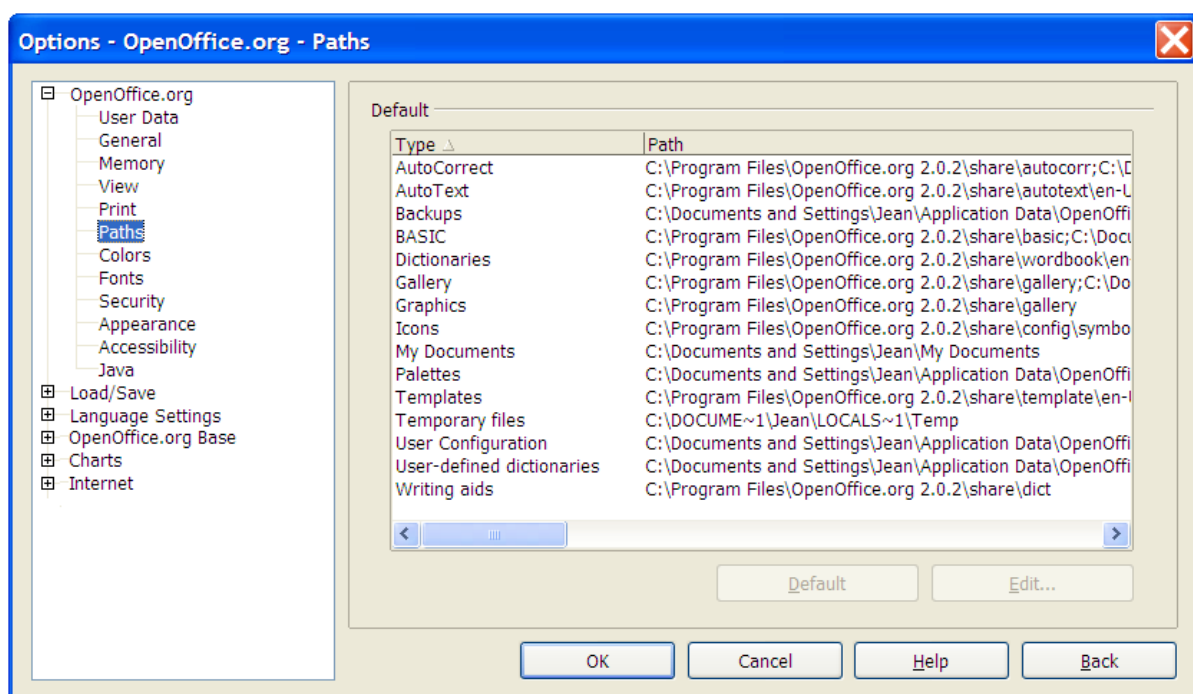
Options - OpenOffice.org - Paths

OpenOffice.org
User Data
General
Memory
View
Print
Paths
Colors
Fonts
Security
Appearance
Accessibility
Java
Load/Save
Language Settings
OpenOffice.org Base
Charts
Internet

Default

| Type | Path |
|---|---|
| AutoCorrect | C:\Program Files\OpenOffice.org 2.0.2\share\autocorr;C:\D |
| AutoText | C:\Program Files\OpenOffice.org 2.0.2\share\autotext\en-U |
| Backups | C:\Documents and Settings\Jean\Application Data\OpenOffi |
| BASIC | C:\Program Files\OpenOffice.org 2.0.2\share\basic;C:\Docu |
| Dictionaries | C:\Program Files\OpenOffice.org 2.0.2\share\wordbook\en |
| Gallery | C:\Program Files\OpenOffice.org 2.0.2\share\gallery;C:\Do |
| Graphics | C:\Program Files\OpenOffice.org 2.0.2\share\gallery |
| Icons | C:\Program Files\OpenOffice.org 2.0.2\share\config\symbo |
| My Documents | C:\Documents and Settings\Jean\My Documents |
| Palettes | C:\Documents and Settings\Jean\Application Data\OpenOffi |
| Templates | C:\Program Files\OpenOffice.org 2.0.2\share\template\en-U |
| Temporary files | C:\DOCUME~1\Jean\LOCALS~1\Temp |
| User Configuration | C:\Documents and Settings\Jean\Application Data\OpenOffi |
| User-defined dictionaries | C:\Documents and Settings\Jean\Application Data\OpenOffi |
| Writing aids | C:\Program Files\OpenOffice.org 2.0.2\share\dict |

Default
Edit...

OK
Cancel
Help
Back